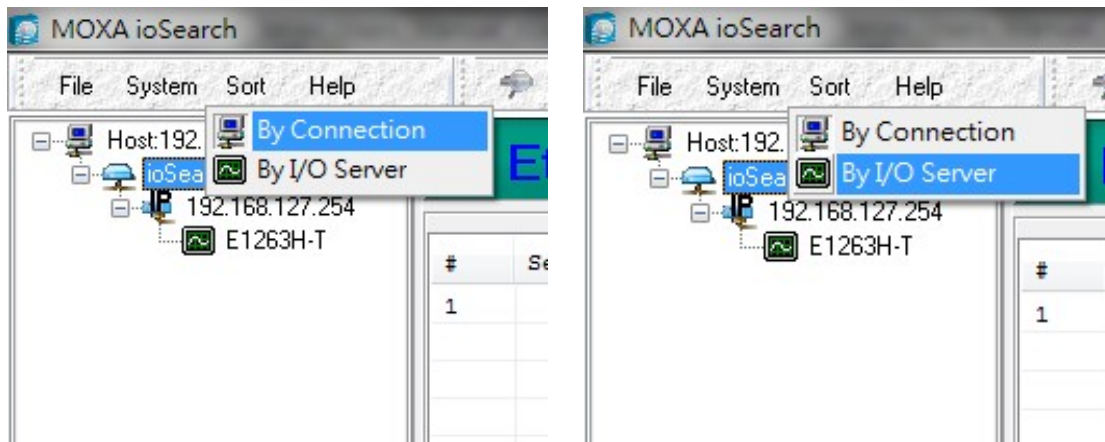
MOXA ioSearch

File System Sort Help

By Connection

By I/O Server

Host:192.

ioSea

192.168.127.254

E1263H-T

Et

| # | Se |
|---|---|
| 1 | |

MOXA ioSearch

File System Sort Help

By Connection

By I/O Server

Host:192.

ioSea

192.168.127.254

E1263H-T

| # |
|---|
| 1 |